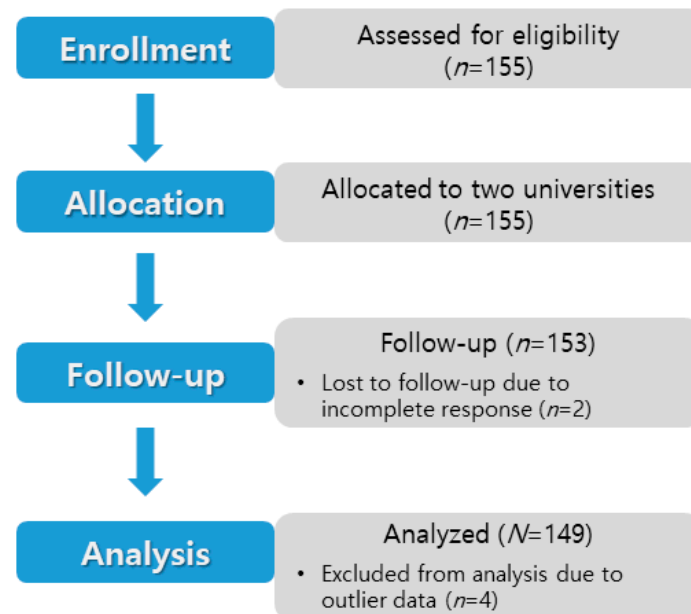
Enrollment

Assessed for eligibility ($n$=155)

Allocation

Allocated to two universities ($n$=155)

Follow-up

Follow-up ($n$=153)

• Lost to follow-up due to incomplete response ($n$=2)

Analysis

Analyzed ($N$=149)

• Excluded from analysis due to outlier data ($n$=4)